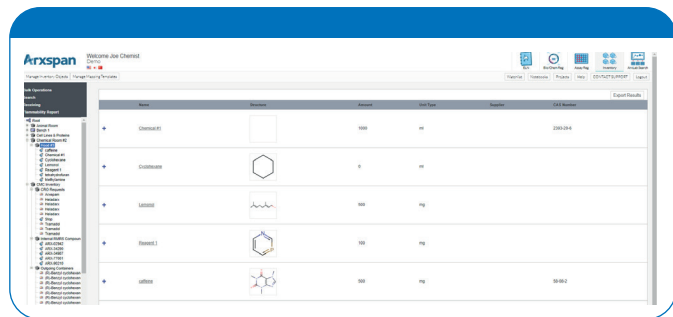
Arxspan Welcome Joe Chemist
Demo

Manage Inventory Objects | Manage Mapping Templates

ELN | BioChem Reg | Assay Reg | Inventory | Arxlab Search

Plate Full | Notebooks | Projects | Help | CONTACT SUPPORT | Logout

Bulk Operations
Search
Receiving
Reports

Root
Animal Room
Bench 1
Cell Lines & Proteins
Chemical Room #2
caffeine
Chemical #1
Cyclohexane
Lemonol
Reagent 1
Methylxanthine
Methylamine
CRO Inventory
CRO Requests
Acetyle
Heixane
Heixane
Heixane
Heixane
Strip
Tramadol
Tramadol
Tramadol
Internal NMR Compounds
ARX-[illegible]
ARX-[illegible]
ARX-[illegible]
ARX-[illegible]
ARX-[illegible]
Outgoing Containers
(R)-Benzyl cyclohexan
(R)-Benzyl cyclohexan
(R)-Benzyl cyclohexan
(R)-Benzyl cyclohexan
(R)-Benzyl cyclohexan
(R)-Benzyl cyclohexan

Export Results

| | Name | Structure | Amount | Unit Type | Supplier | CAS Number |
|---|---|---|---|---|---|---|
| + | Chemical #1 | | 1000 | ml | | 2383-29-6 |
| + | Cyclohexane | | 0 | ml | | |
| + | Lemonol | | 500 | mg | | |
| + | Reagent 1 | | 500 | mg | | |
| + | caffeine | | 500 | mg | | 58-08-2 |